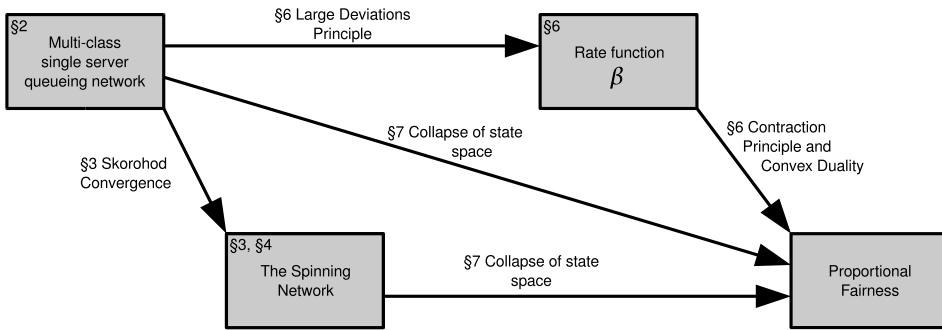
§2
Multi-class single server queueing network

§6 Large Deviations Principle

§6
Rate function
$\beta$

§7 Collapse of state space

§3 Skorohod Convergence

§6 Contraction Principle and Convex Duality

§3, §4
The Spinning Network

§7 Collapse of state space

Proportional Fairness